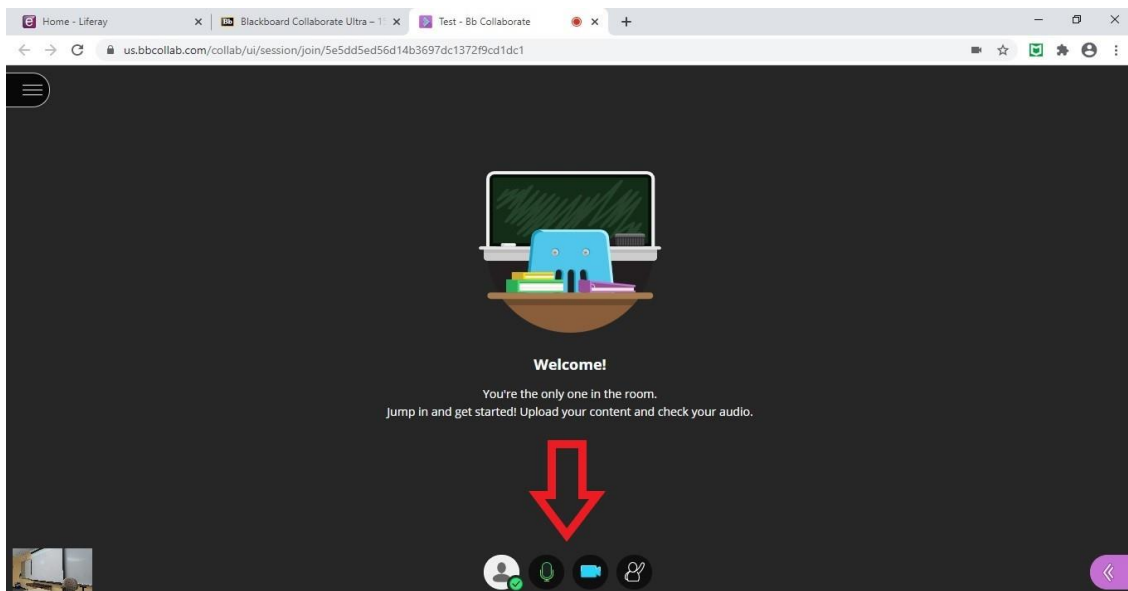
Home - Liferay
Blackboard Collaborate Ultra – 1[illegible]
Test - Bb Collaborate
us.bbcollab.com/collab/ui/session/join/5e5dd5ed56d14b3697dc1372f9cd1dc1

Welcome!

You're the only one in the room.
Jump in and get started! Upload your content and check your audio.